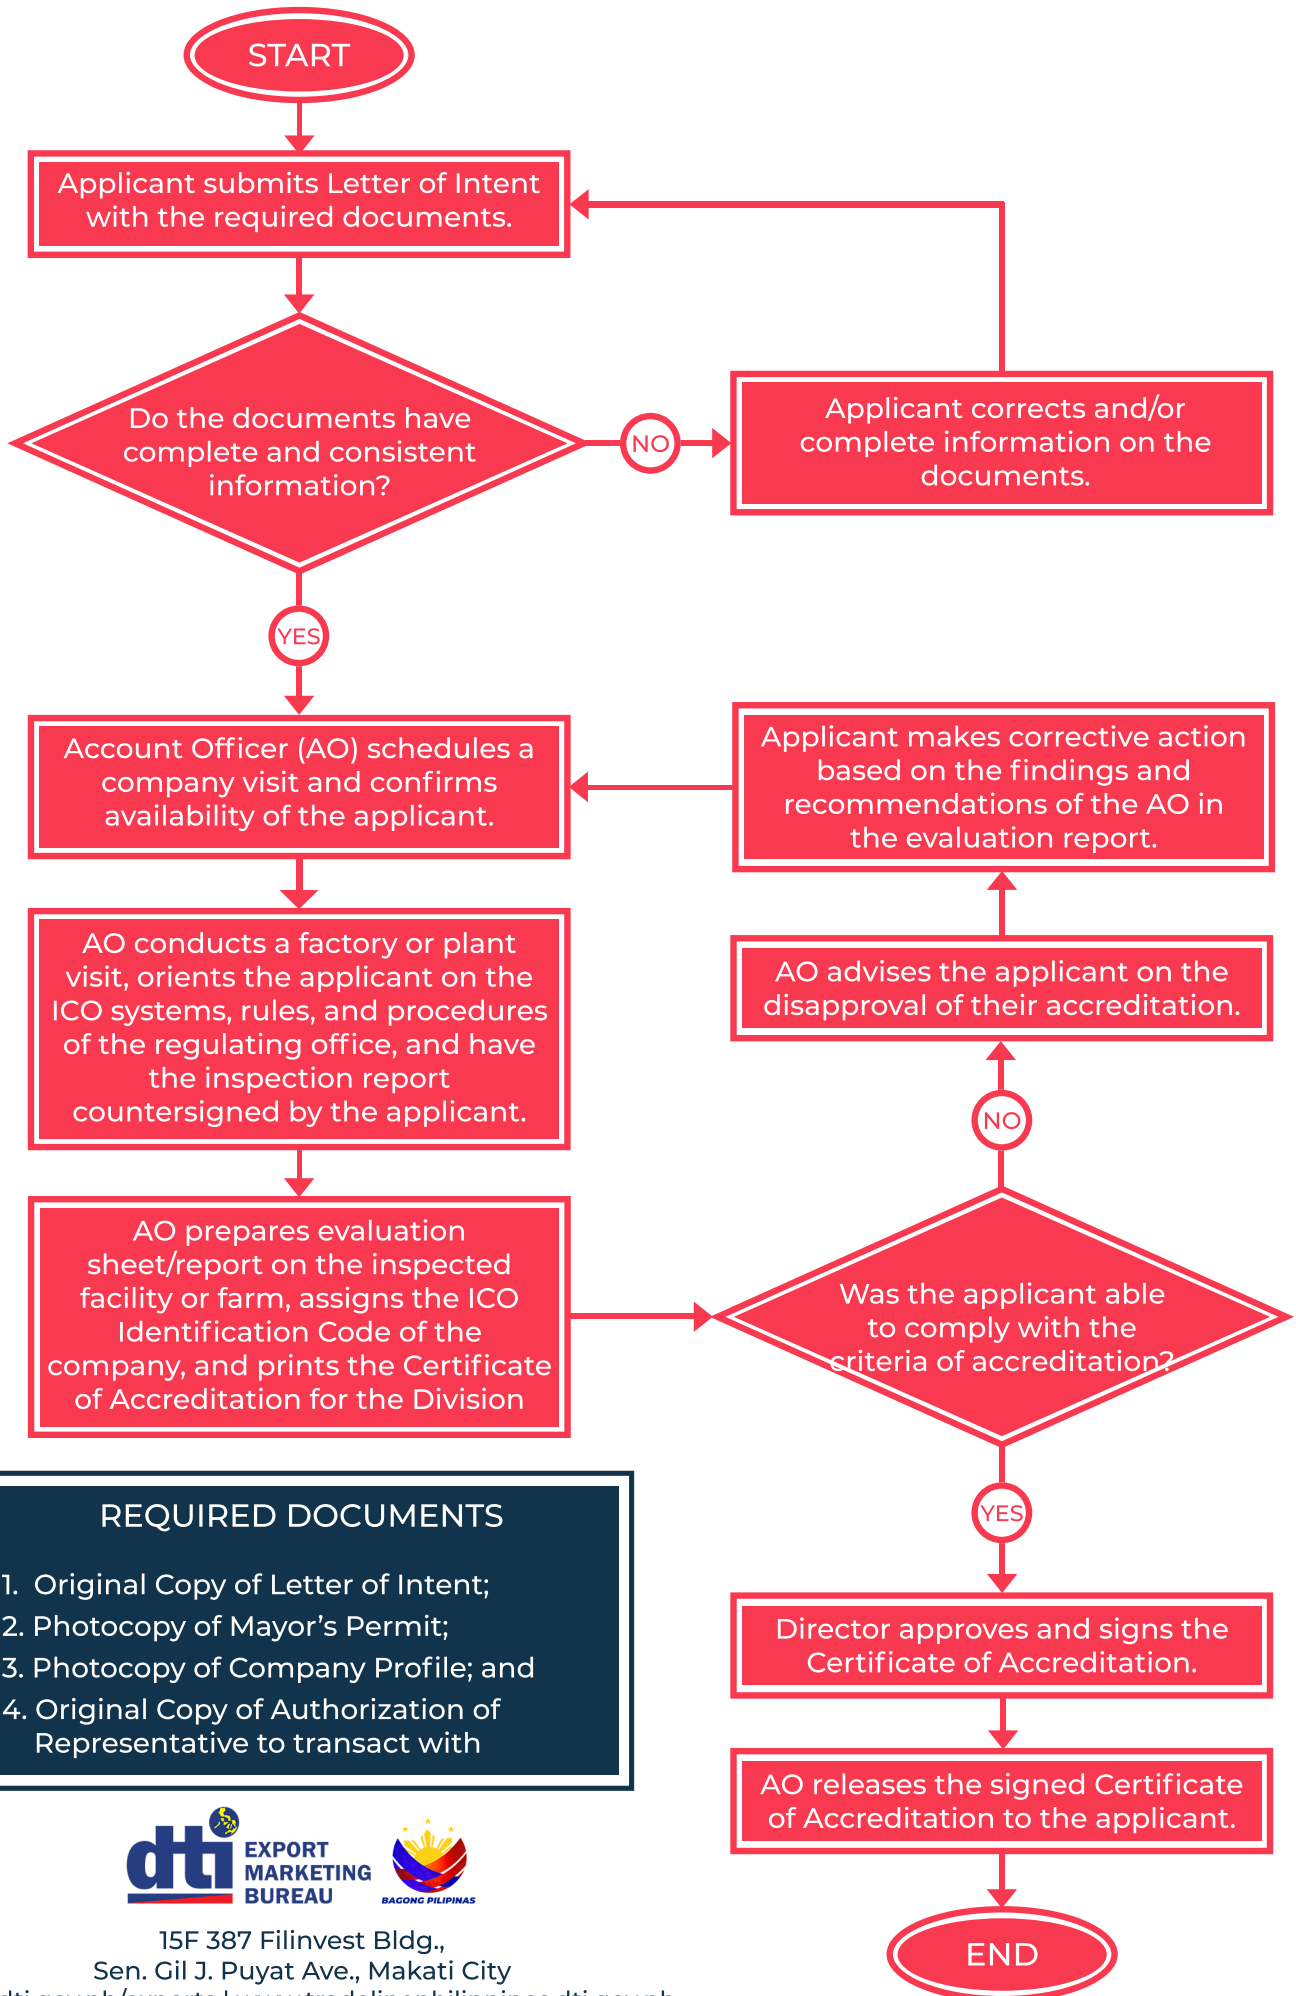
START

Applicant submits Letter of Intent with the required documents.

Do the documents have complete and consistent information?

NO

Applicant corrects and/or complete information on the documents.

YES

Account Officer (AO) schedules a company visit and confirms availability of the applicant.

Applicant makes corrective action based on the findings and recommendations of the AO in the evaluation report.

AO conducts a factory or plant visit, orients the applicant on the ICO systems, rules, and procedures of the regulating office, and have the inspection report countersigned by the applicant.

AO advises the applicant on the disapproval of their accreditation.

NO

AO prepares evaluation sheet/report on the inspected facility or farm, assigns the ICO Identification Code of the company, and prints the Certificate of Accreditation for the Division

Was the applicant able to comply with the criteria of accreditation?

REQUIRED DOCUMENTS

1. Original Copy of Letter of Intent;
2. Photocopy of Mayor's Permit;
3. Photocopy of Company Profile; and
4. Original Copy of Authorization of Representative to transact with

YES

Director approves and signs the Certificate of Accreditation.

AO releases the signed Certificate of Accreditation to the applicant.

dti EXPORT MARKETING BUREAU

BAGONG PILIPINAS

15F 387 Filinvest Bldg., Sen. Gil J. Puyat Ave., Makati City
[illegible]

END